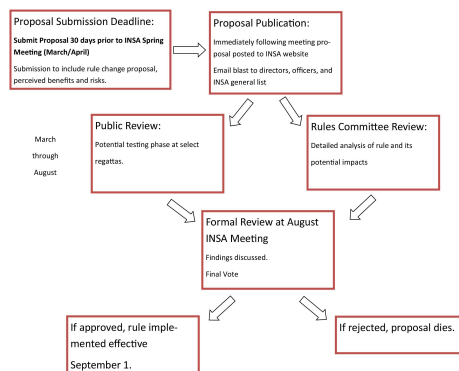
Proposal Submission Deadline:

Submit Proposal 30 days prior to INSA Spring Meeting (March/April)

Submission to include rule change proposal, perceived benefits and risks.

Proposal Publication:

Immediately following meeting proposal posted to INSA website

Email blast to directors, officers, and INSA general list

March

through

August

Public Review:

Potential testing phase at select regattas.

Rules Committee Review:

Detailed analysis of rule and its potential impacts

Formal Review at August INSA Meeting

Findings discussed.

Final Vote

If approved, rule implemented effective

September 1.

If rejected, proposal dies.